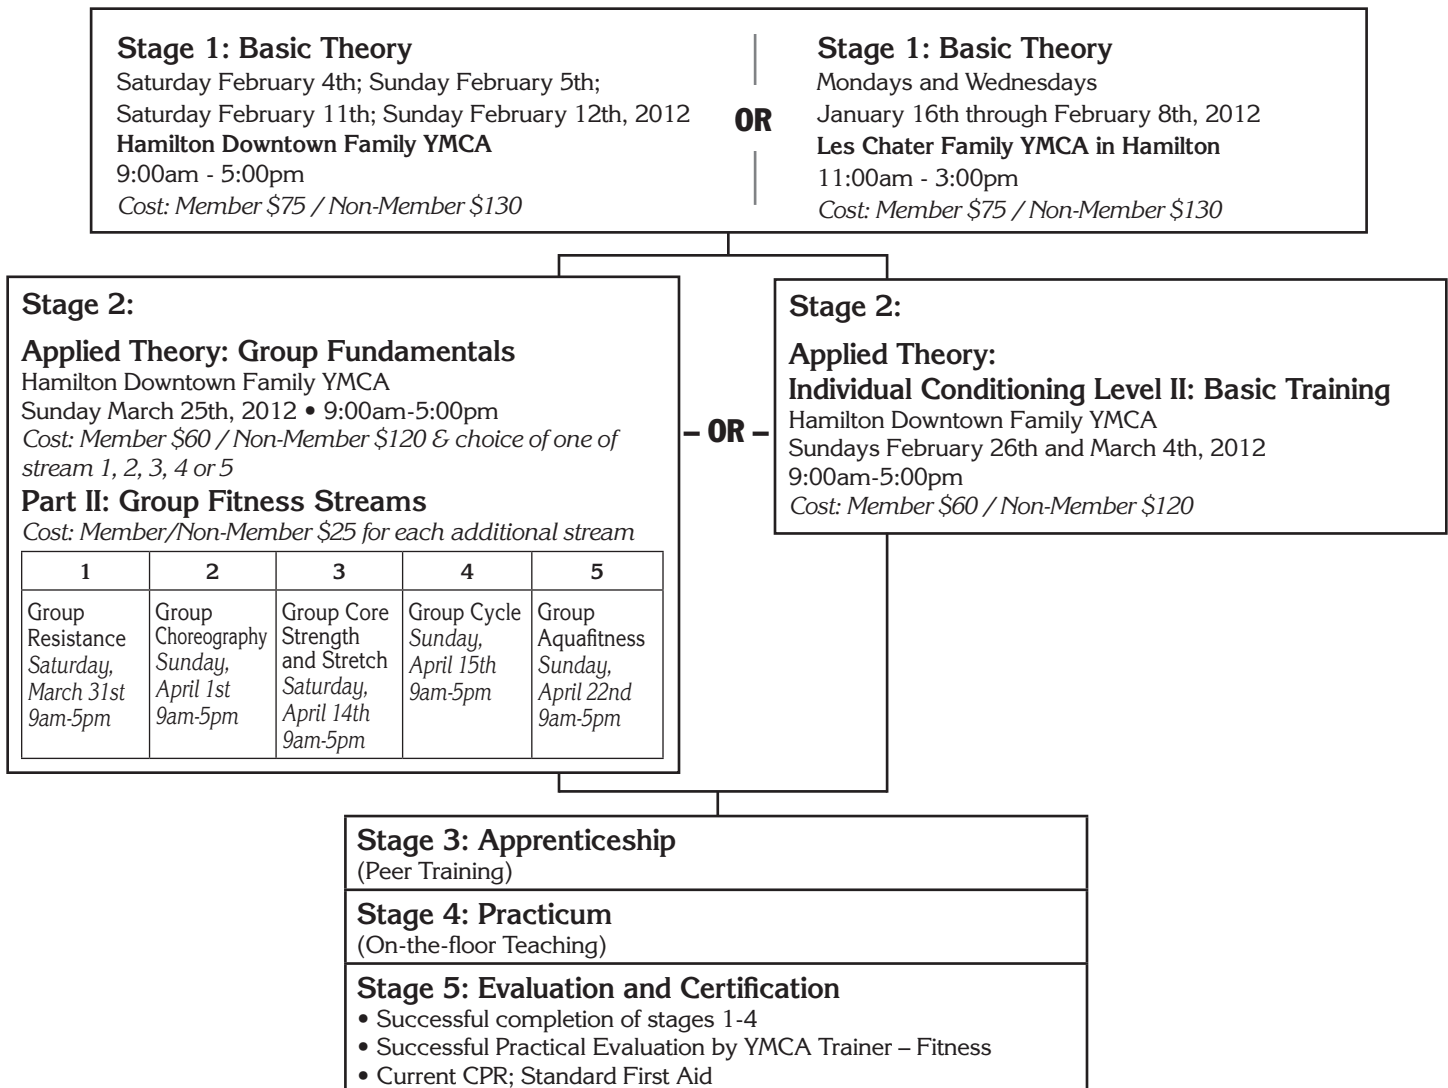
Stage 1: Basic Theory
Saturday February 4th; Sunday February 5th; Saturday February 11th; Sunday February 12th, 2012
Hamilton Downtown Family YMCA
9:00am - 5:00pm
Cost: Member $75 / Non-Member $130

OR

Stage 1: Basic Theory
Mondays and Wednesdays
January 16th through February 8th, 2012
Les Chater Family YMCA in Hamilton
11:00am - 3:00pm
Cost: Member $75 / Non-Member $130

Stage 2:
Applied Theory: Group Fundamentals
Hamilton Downtown Family YMCA
Sunday March 25th, 2012 • 9:00am-5:00pm
Cost: Member $60 / Non-Member $120 & choice of one of stream 1, 2, 3, 4 or 5
Part II: Group Fitness Streams
Cost: Member/Non-Member $25 for each additional stream

| 1 | 2 | 3 | 4 | 5 |
|---|---|---|---|---|
| Group Resistance Saturday, March 31st 9am-5pm | Group Choreography Sunday, April 1st 9am-5pm | Group Core Strength and Stretch Saturday, April 14th 9am-5pm | Group Cycle Sunday, April 15th 9am-5pm | Group Aquafitness Sunday, April 22nd 9am-5pm |

– OR –

Stage 2:
Applied Theory:
Individual Conditioning Level II: Basic Training
Hamilton Downtown Family YMCA
Sundays February 26th and March 4th, 2012
9:00am-5:00pm
Cost: Member $60 / Non-Member $120

Stage 3: Apprenticeship
(Peer Training)

Stage 4: Practicum
(On-the-floor Teaching)

Stage 5: Evaluation and Certification
• Successful completion of stages 1-4
• Successful Practical Evaluation by YMCA Trainer – Fitness
• Current CPR; Standard First Aid